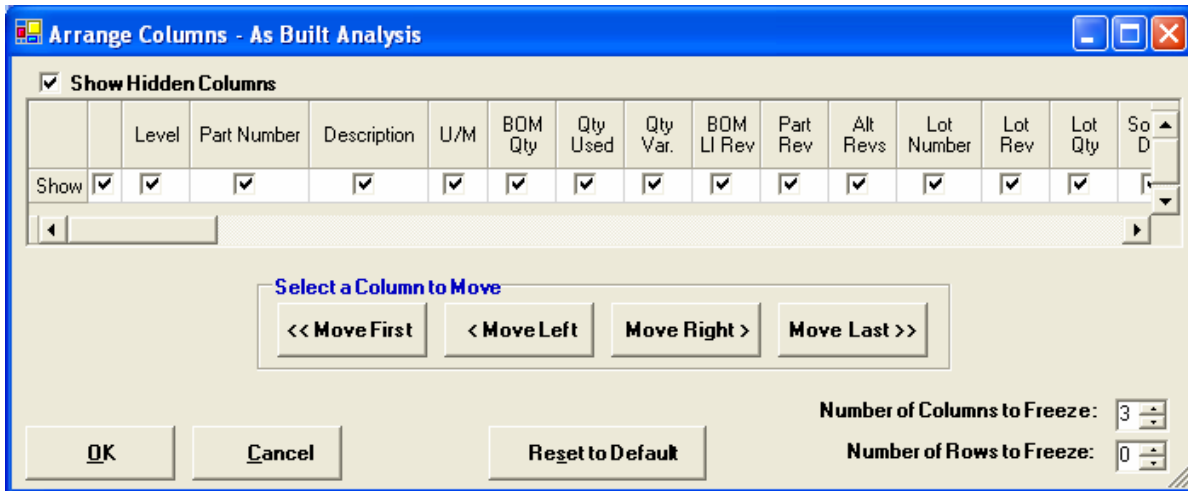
Arrange Columns - As Built Analysis

Show Hidden Columns

| | | Level | Part Number | Description | U/M | BOM Qty | Qty Used | Qty Var. | BOM LI Rev | Part Rev | Alt Revs | Lot Number | Lot Rev | Lot Qty | So D |
|---|---|---|---|---|---|---|---|---|---|---|---|---|---|---|---|
| Show | ☑ | ☑ | ☑ | ☑ | ☑ | ☑ | ☑ | ☑ | ☑ | ☑ | ☑ | ☑ | ☑ | ☑ | ☑ |

Select a Column to Move

<< Move First

< Move Left

Move Right >

Move Last >>

Number of Columns to Freeze: 3

Number of Rows to Freeze: 0

OK

Cancel

Reset to Default